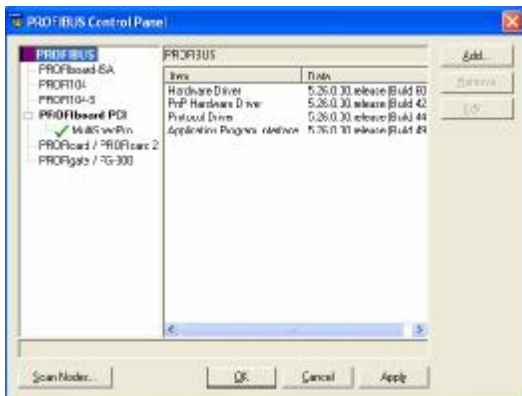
PROFIBUS Control Panel

PROFIBUS
PROFIboard-ISA
PROFI104
PROFI104-S
PROFIboard PCI
MultiSpecPro
PROFIcard / PROFIcard 2
PROFIgate / 7G-300

PROFIBUS

| Item | Data |
|---|---|
| Hardware Driver | 5.26.0.30.release [Build 60 |
| PnP Hardware Driver | 5.26.0.30.release [Build 42 |
| Protocol Driver | 5.26.0.30.release [Build 44 |
| Application Program Interface | 5.26.0.30.release [Build 49 |

Add...
Remove
Edit...

Scan Nodes...
OK
Cancel
Apply